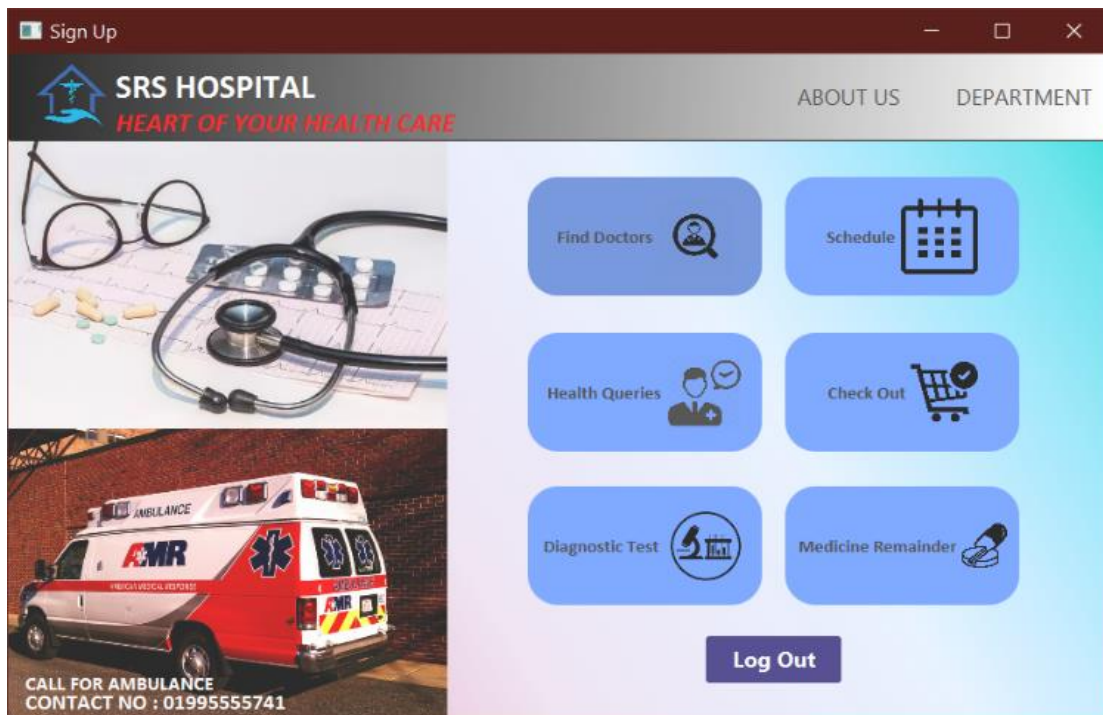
Sign Up

SRS HOSPITAL
HEART OF YOUR HEALTH CARE

ABOUT US
DEPARTMENT

Find Doctors
Schedule
Health Queries
Check Out
Diagnostic Test
Medicine Remainder

Log Out

AMBULANCE
AMR
AMERICAN MEDICAL RESPONSE
AMR

CALL FOR AMBULANCE
CONTACT NO : 01995555741